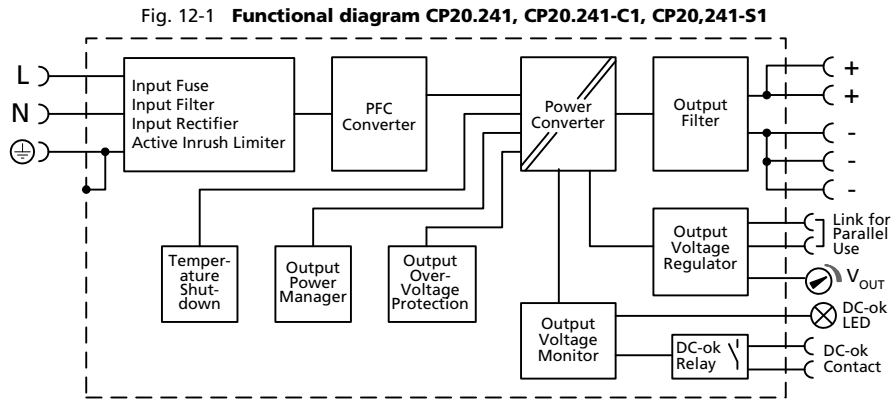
Fig. 12-1 **Functional diagram CP20.241, CP20.241-C1, CP20,241-S1**

L

N

Input Fuse
Input Filter
Input Rectifier
Active Inrush Limiter

PFC Converter

Power Converter

Output Filter

+
+
-
-
-

Temperature Shutdown

Output Power Manager

Output Over-Voltage Protection

Output Voltage Regulator

Link for Parallel Use

$V_{OUT}$

Output Voltage Monitor

DC-ok LED

DC-ok Relay

DC-ok Contact